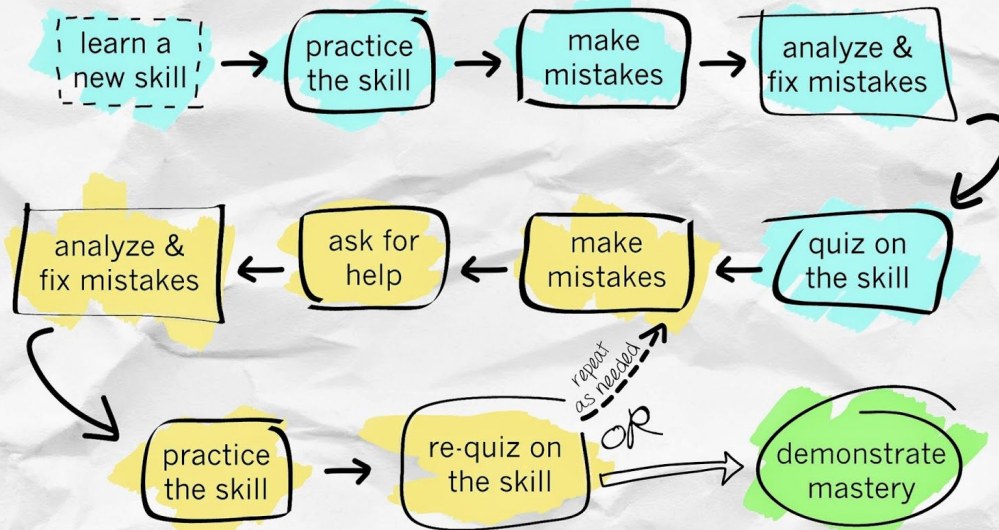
learn a new skill

practice the skill

make mistakes

analyze & fix mistakes

quiz on the skill

make mistakes

ask for help

analyze & fix mistakes

practice the skill

re-quiz on the skill

repeat as needed

OR

demonstrate mastery